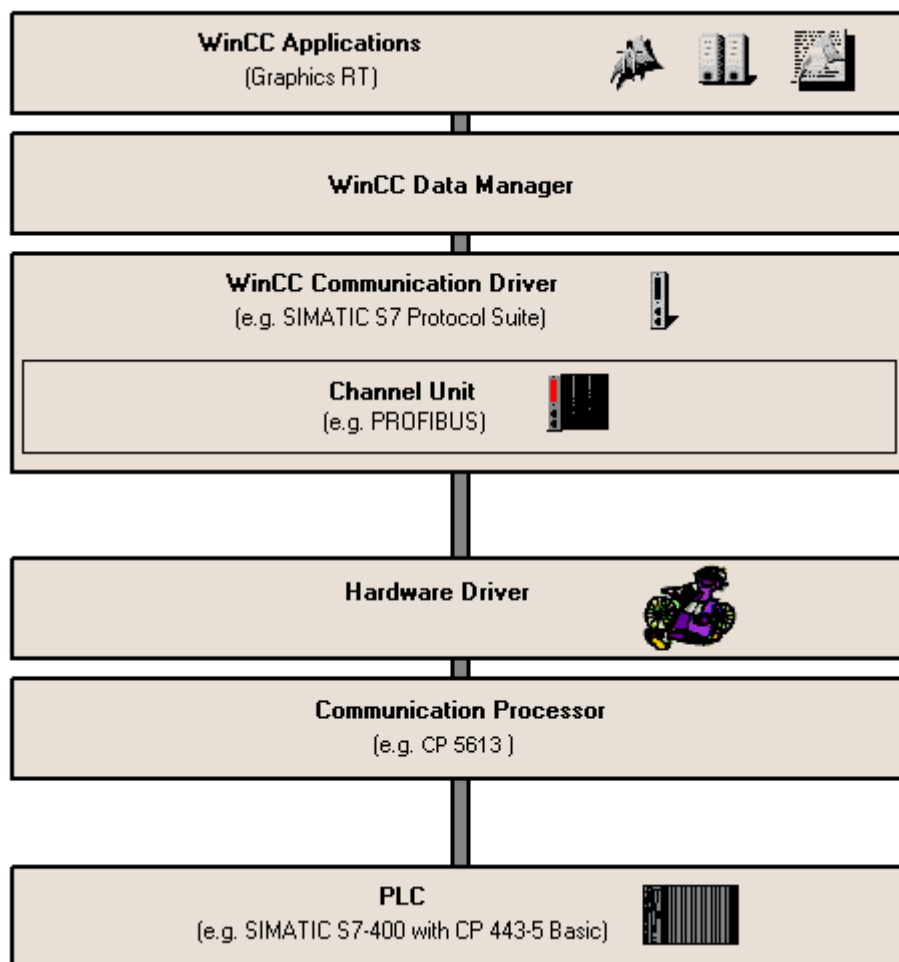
WinCC Applications
(Graphics RT)

WinCC Data Manager

WinCC Communication Driver
(e.g. SIMATIC S7 Protocol Suite)

Channel Unit
(e.g. PROFIBUS)

Hardware Driver

Communication Processor
(e.g. CP 5613 )

PLC
(e.g. SIMATIC S7-400 with CP 443-5 Basic)